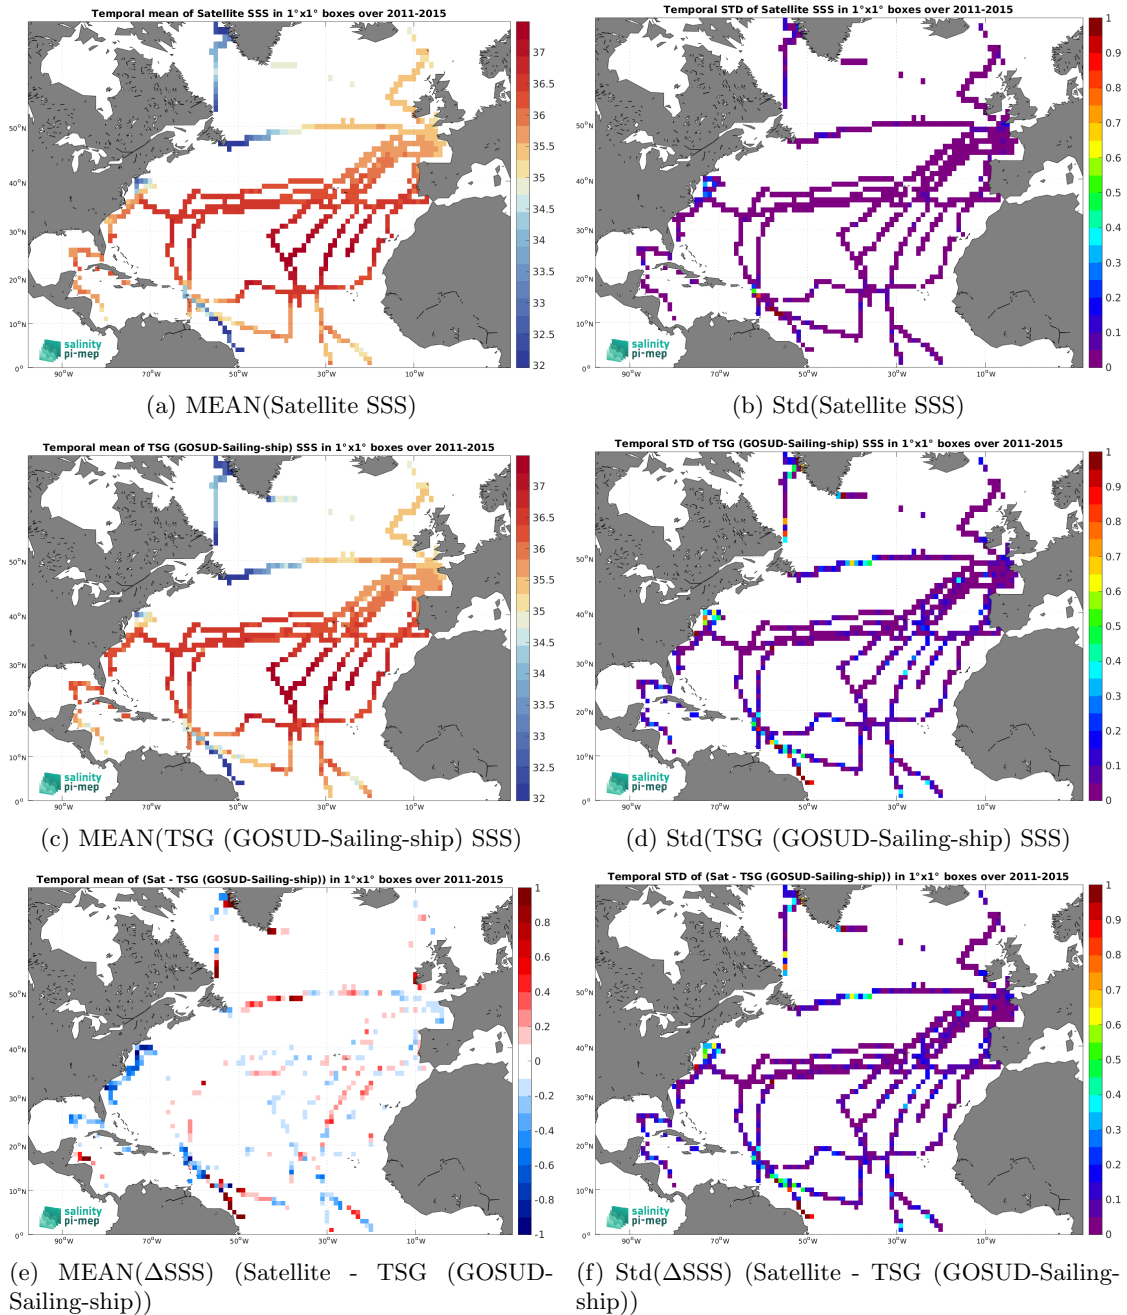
Temporal mean of Satellite SSS in 1°x1° boxes over 2011-2015

37
36.5
36
35.5
35
34.5
34
33.5
33
32.5
32

50°N
40°N
30°N
20°N
10°N
0°
90°W 70°W 50°W 30°W 10°W

salinity pi-mep

(a) MEAN(Satellite SSS)

Temporal STD of Satellite SSS in 1°x1° boxes over 2011-2015

1
0.9
0.8
0.7
0.6
0.5
0.4
0.3
0.2
0.1
0

50°N
40°N
30°N
20°N
10°N
0°
90°W 70°W 50°W 30°W 10°W

salinity pi-mep

(b) Std(Satellite SSS)

Temporal mean of TSG (GOSUD-Sailing-ship) SSS in 1°x1° boxes over 2011-2015

37
36.5
36
35.5
35
34.5
34
33.5
33
32.5
32

50°N
40°N
30°N
20°N
10°N
0°
90°W 70°W 50°W 30°W 10°W

salinity pi-mep

(c) MEAN(TSG (GOSUD-Sailing-ship) SSS)

Temporal STD of TSG (GOSUD-Sailing-ship) SSS in 1°x1° boxes over 2011-2015

1
0.9
0.8
0.7
0.6
0.5
0.4
0.3
0.2
0.1
0

50°N
40°N
30°N
20°N
10°N
0°
90°W 70°W 50°W 30°W 10°W

salinity pi-mep

(d) Std(TSG (GOSUD-Sailing-ship) SSS)

Temporal mean of (Sat - TSG (GOSUD-Sailing-ship)) in 1°x1° boxes over 2011-2015

1
0.8
0.6
0.4
0.2
0
-0.2
-0.4
-0.6
-0.8
-1

50°N
40°N
30°N
20°N
10°N
0°
90°W 70°W 50°W 30°W 10°W

salinity pi-mep

(e) MEAN(ΔSSS) (Satellite - TSG (GOSUD-Sailing-ship))

Temporal STD of (Sat - TSG (GOSUD-Sailing-ship)) in 1°x1° boxes over 2011-2015

1
0.9
0.8
0.7
0.6
0.5
0.4
0.3
0.2
0.1
0

50°N
40°N
30°N
20°N
10°N
0°
90°W 70°W 50°W 30°W 10°W

salinity pi-mep

(f) Std(ΔSSS) (Satellite - TSG (GOSUD-Sailing-ship))